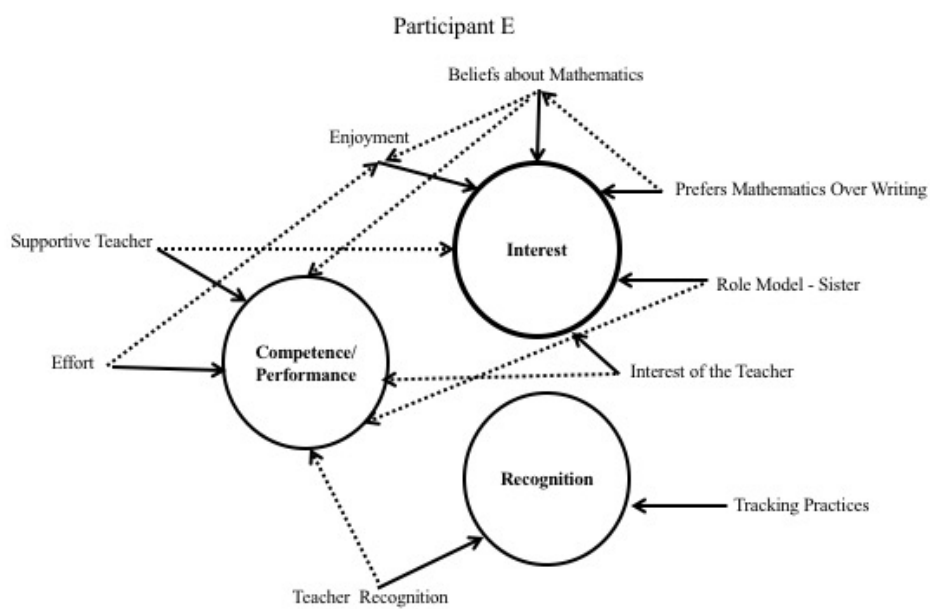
Participant E

Beliefs about Mathematics

Enjoyment

Prefers Mathematics Over Writing

Supportive Teacher

Interest

Role Model - Sister

Effort

Competence/ Performance

Interest of the Teacher

Recognition

Tracking Practices

Teacher Recognition